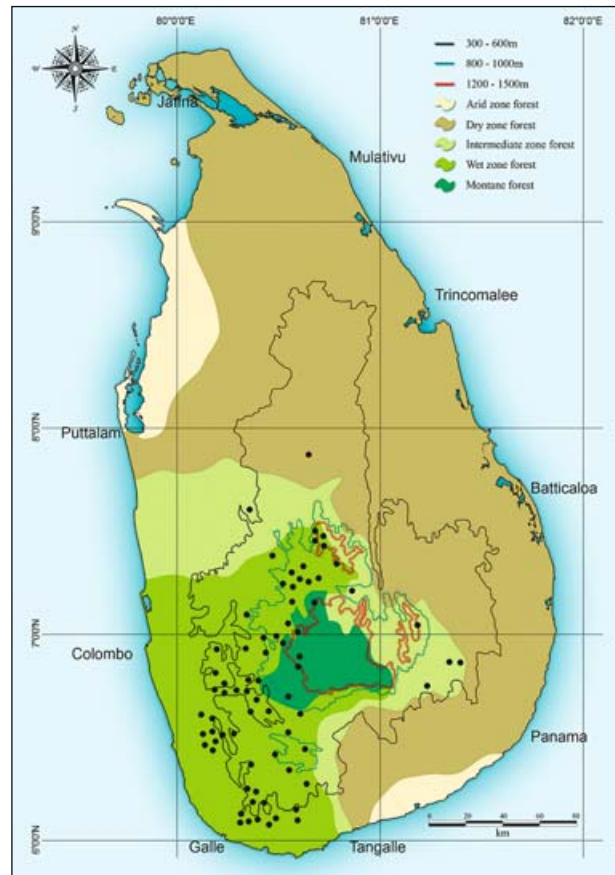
80°0'0"E
81°0'0"E
82°0'0"E

N
S
W
E

300 - 600m
800 - 1000m
1200 - 1500m
Arid zone forest
Dry zone forest
Intermediate zone forest
Wet zone forest
Montane forest

Jaffna
Mulativu
9°0'0"N
Trincomalee
8°0'0"N
Puttalam
Batticaloa
7°0'0"N
Colombo
Panama
6°0'0"N
Galle
Tangalle

0 20 40 60 80
km